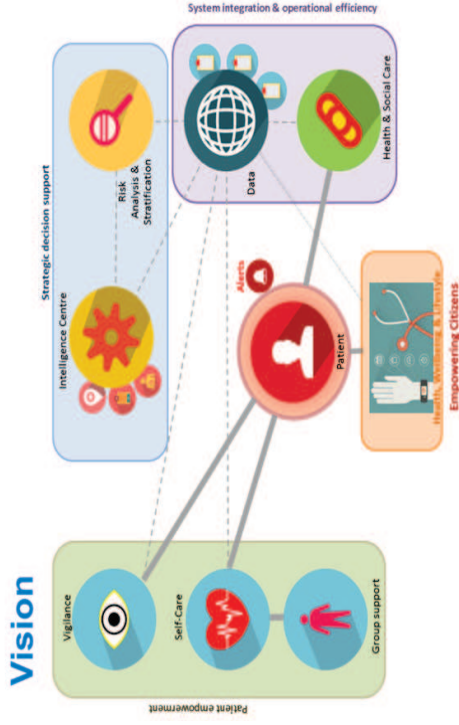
Vision

Patient empowerment

Vigilance

Self-Care

Group support

Strategic decision support

Intelligence Centre

Risk Analysis & Stratification

System integration & operational efficiency

Data

Health & Social Care

Alerts

Patient

Health, Wellbeing & Lifestyle

Empowering Citizens